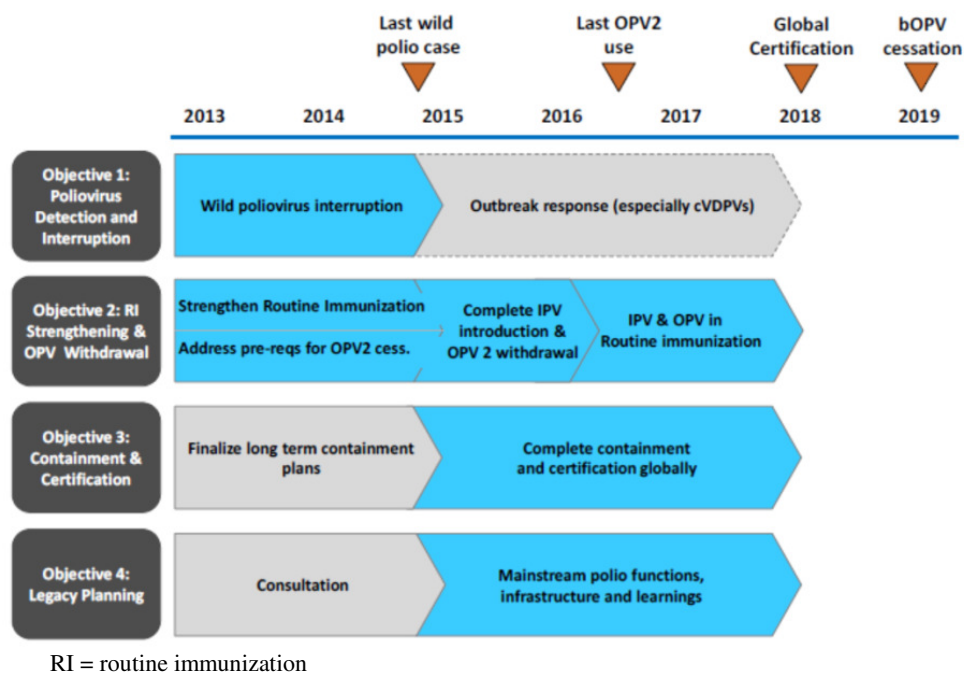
Last wild polio case

Last OPV2 use

Global Certification

bOPV cessation

2013 2014 2015 2016 2017 2018 2019

Objective 1: Poliovirus Detection and Interruption

Wild poliovirus interruption

Outbreak response (especially cVDPVs)

Objective 2: RI Strengthening & OPV Withdrawal

Strengthen Routine Immunization

Address pre-reqs for OPV2 cess.

Complete IPV introduction & OPV 2 withdrawal

IPV & OPV in Routine immunization

Objective 3: Containment & Certification

Finalize long term containment plans

Complete containment and certification globally

Objective 4: Legacy Planning

Consultation

Mainstream polio functions, infrastructure and learnings

RI = routine immunization